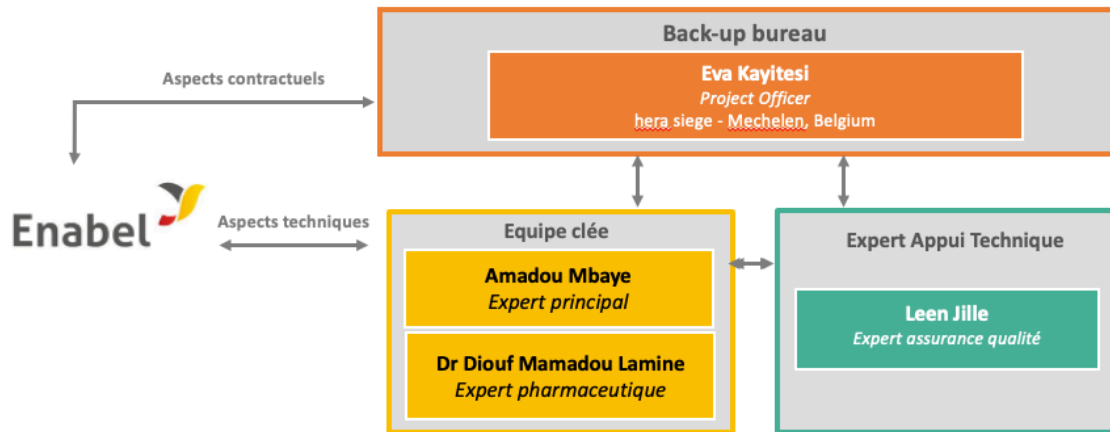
Back-up bureau

Eva Kayitesi
Project Officer
hera siege - Mechelen, Belgium

Aspects contractuels

Enabel

Aspects techniques

Equipe clée

Amadou Mbaye
Expert principal

Dr Diouf Mamadou Lamine
Expert pharmaceutique

Expert Appui Technique

Leen Jille
Expert assurance qualité